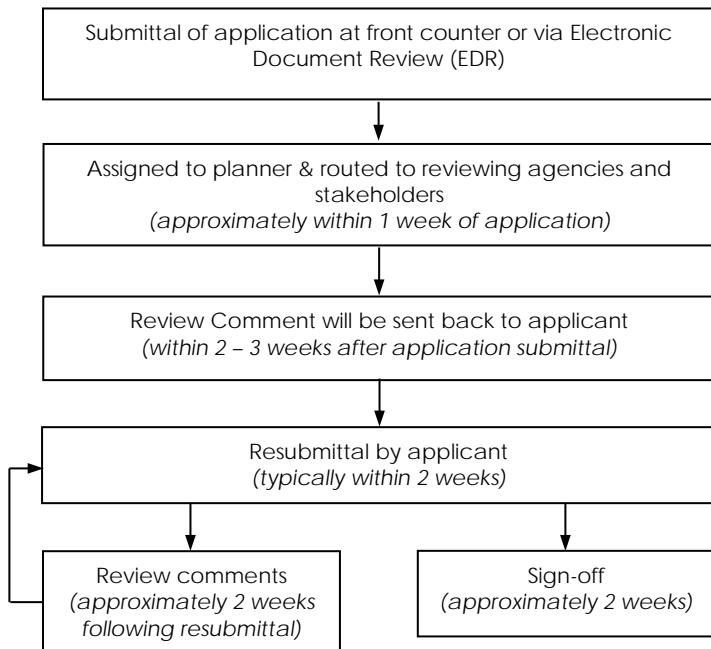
Submittal of application at front counter or via Electronic Document Review (EDR)

Assigned to planner & routed to reviewing agencies and stakeholders
(approximately within 1 week of application)

Review Comment will be sent back to applicant
(within 2 – 3 weeks after application submittal)

Resubmittal by applicant
(typically within 2 weeks)

Review comments
(approximately 2 weeks following resubmittal)

Sign-off
(approximately 2 weeks)